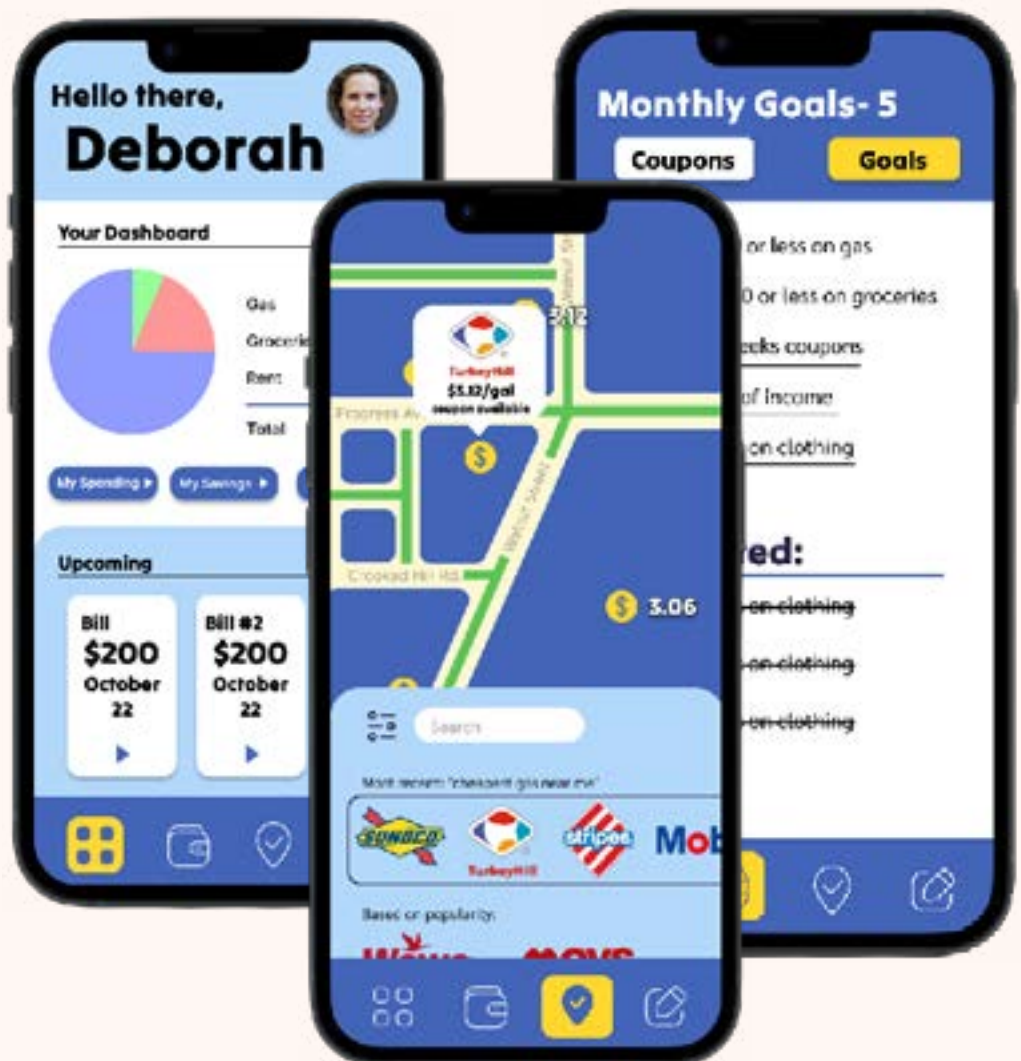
Hello there,
Deborah

Your Dashboard

Gas
Groceri
Rent
Total

My Spending ▸ My Savings ▸

Upcoming

Bill
$200
October
22

Bill #2
$200
October
22

Monthly Goals- 5

Coupons Goals

or less on gas
0 or less on groceries
eeks coupons
of income
on clothing

red:
on clothing
on clothing
on clothing

3.12
TurkeyHill
$3.12/gal
coupon available

Progress Av
Crooked Hill Rd.
3.06

Search

Most recent "cheapest gas near me"

SUNOCO
TurkeyHill
stripes
Mob

Based on popularity

Wawa
Sheetz